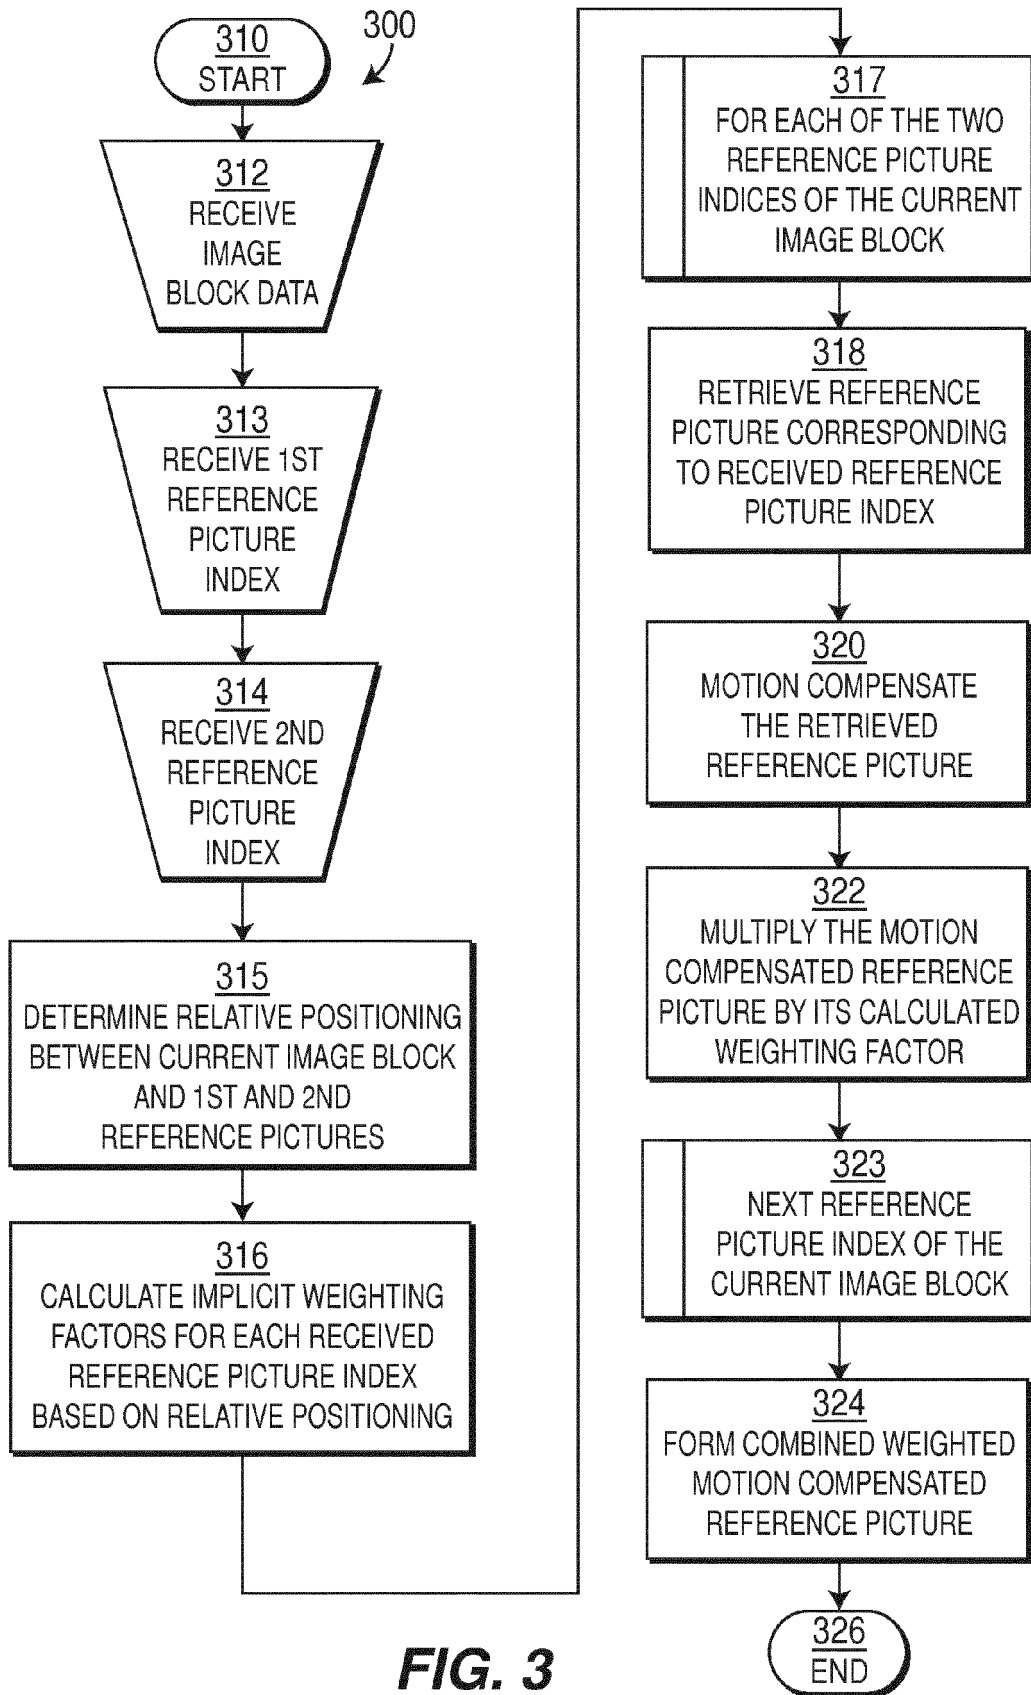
300

310
START

312
RECEIVE IMAGE BLOCK DATA

313
RECEIVE 1ST REFERENCE PICTURE INDEX

314
RECEIVE 2ND REFERENCE PICTURE INDEX

315
DETERMINE RELATIVE POSITIONING BETWEEN CURRENT IMAGE BLOCK AND 1ST AND 2ND REFERENCE PICTURES

316
CALCULATE IMPLICIT WEIGHTING FACTORS FOR EACH RECEIVED REFERENCE PICTURE INDEX BASED ON RELATIVE POSITIONING

317
FOR EACH OF THE TWO REFERENCE PICTURE INDICES OF THE CURRENT IMAGE BLOCK

318
RETRIEVE REFERENCE PICTURE CORRESPONDING TO RECEIVED REFERENCE PICTURE INDEX

320
MOTION COMPENSATE THE RETRIEVED REFERENCE PICTURE

322
MULTIPLY THE MOTION COMPENSATED REFERENCE PICTURE BY ITS CALCULATED WEIGHTING FACTOR

323
NEXT REFERENCE PICTURE INDEX OF THE CURRENT IMAGE BLOCK

324
FORM COMBINED WEIGHTED MOTION COMPENSATED REFERENCE PICTURE

326
END

FIG. 3